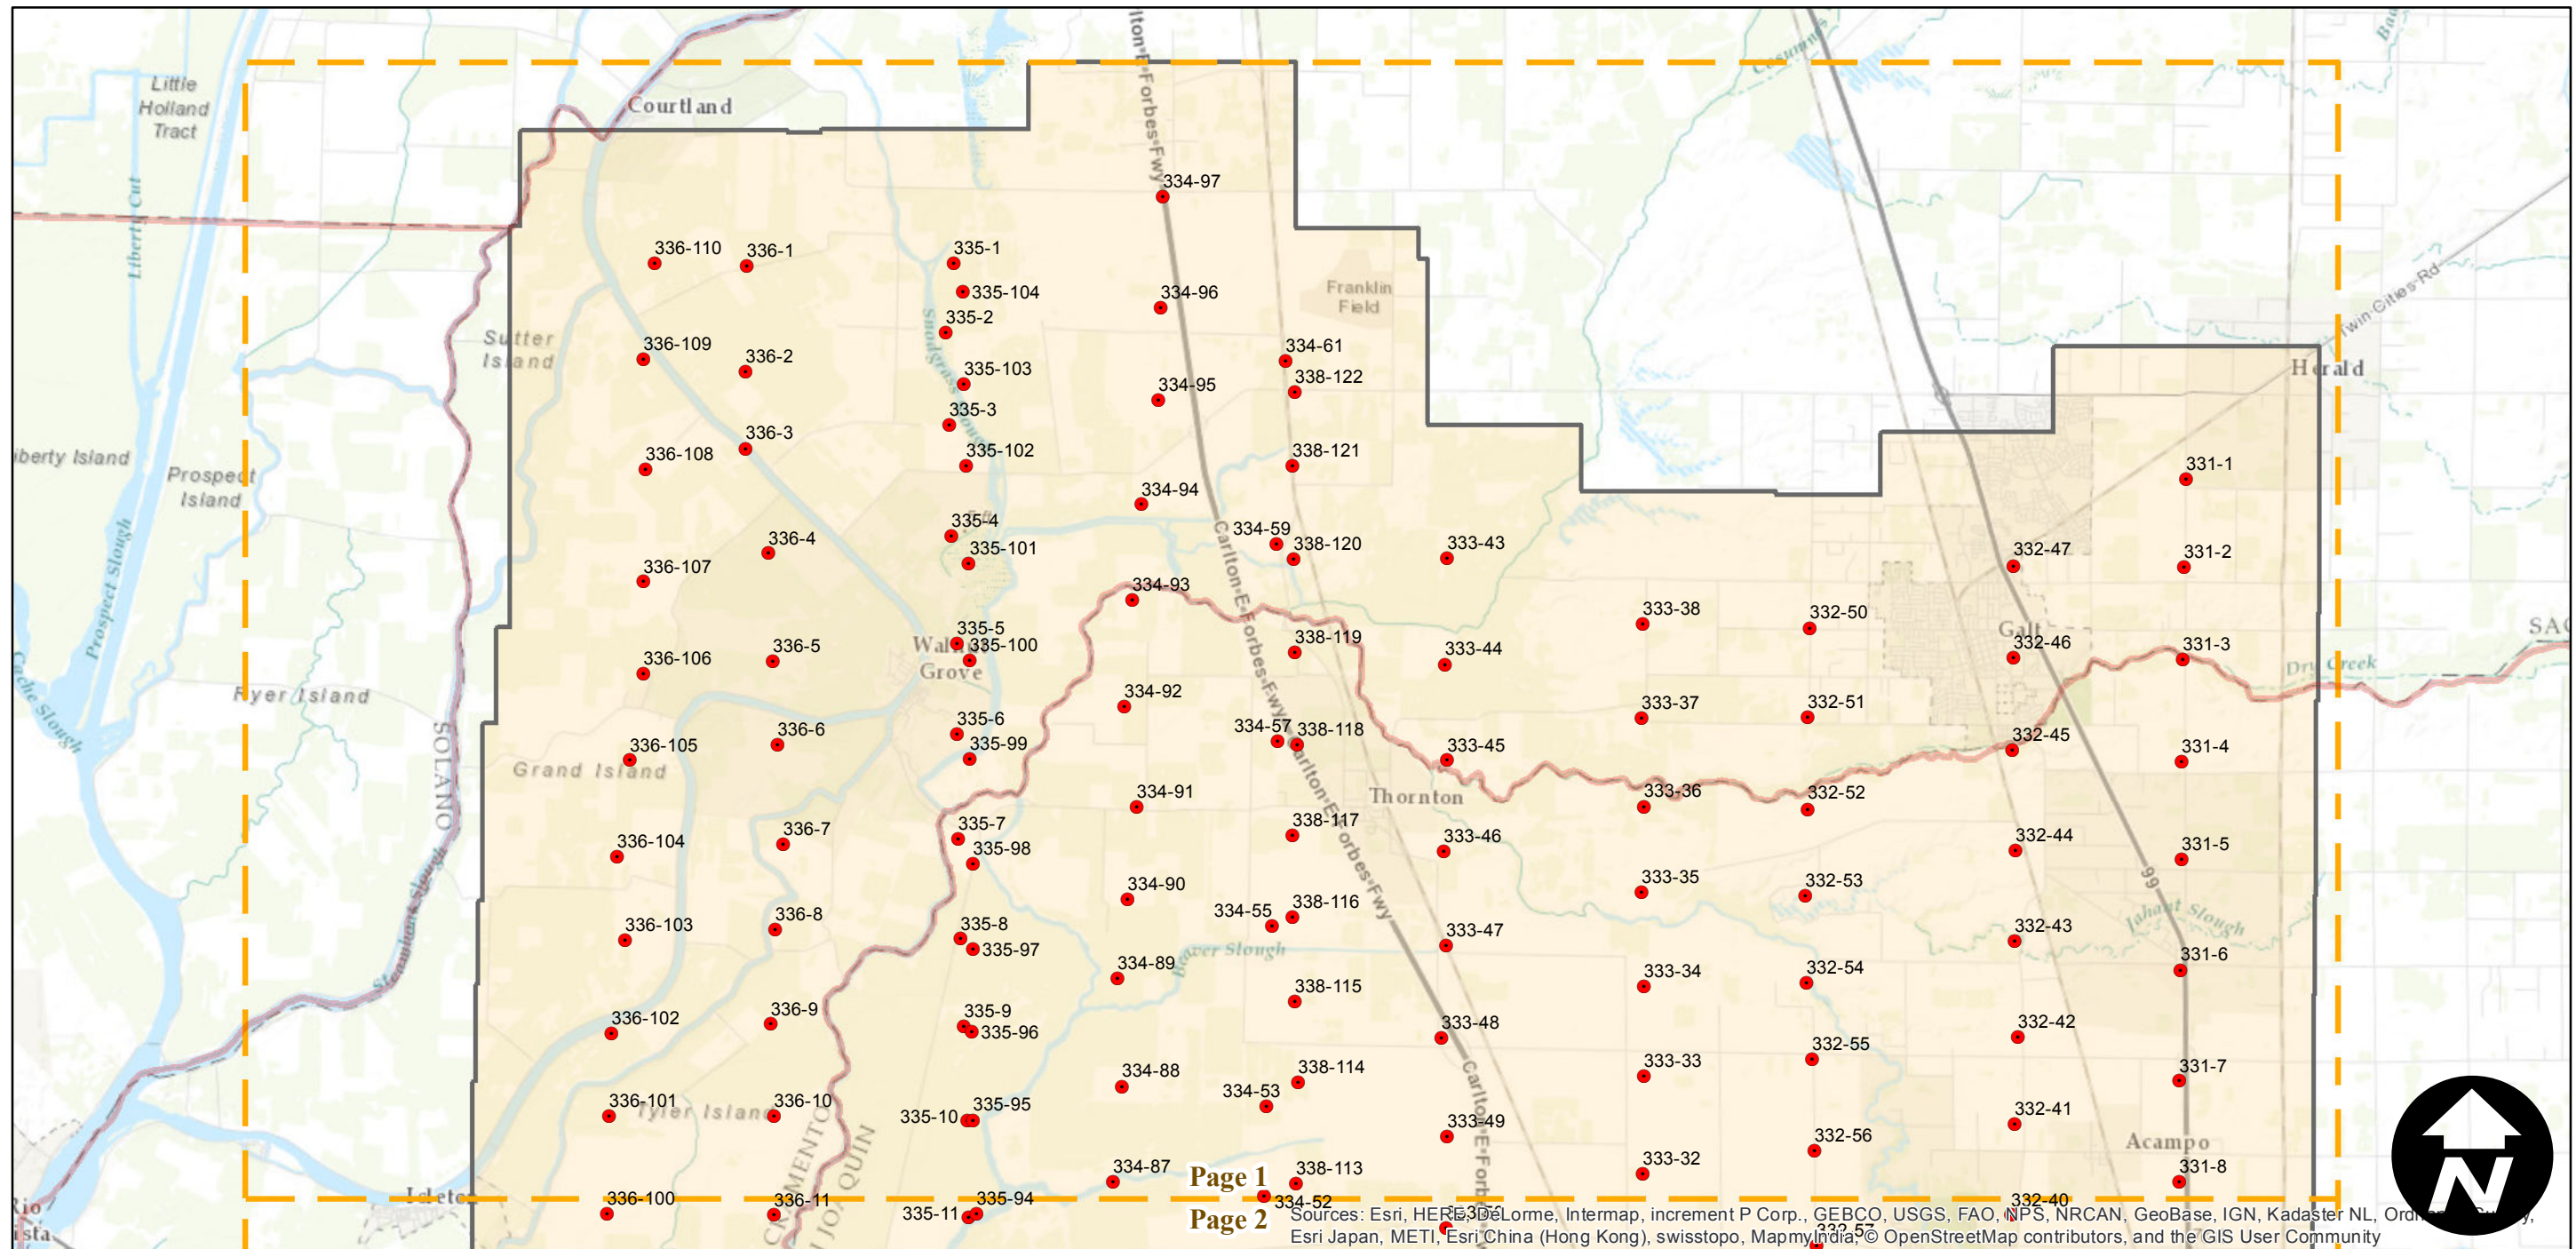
Little Holland Tract
Courtland
Liberty Cut
Sutter Island
iberty Island
Prospect Island
Prospect Slough
Cache Slough
Ryer Island
SOLANO
Grand Island
Steamboat Slough
Tyler Island
Isleton
Rio Vista
SACRAMENTO
SAN JOAQUIN
Walnut Grove
Franklin Field
Thornton
Beaver Slough
Galt
Herald
Twin Cities Rd
Dry Creek
Acampo
Jahant Slough
SAC
Cosumnes
Carlton-E-Forbes-Fwy
99

336-110
336-1
335-1
334-97
335-104
334-96
335-2
336-109
336-2
334-61
335-103
338-122
334-95
335-3
336-108
336-3
335-102
338-121
331-1
334-94
335-4
334-59
338-120
333-43
332-47
331-2
336-107
336-4
335-101
334-93
333-38
332-50
335-5
338-119
333-44
332-46
331-3
336-106
336-5
335-100
334-92
333-37
332-51
335-6
334-57
338-118
333-45
332-45
331-4
336-105
336-6
335-99
334-91
333-36
332-52
335-7
338-117
333-46
332-44
331-5
336-104
336-7
335-98
334-90
333-35
332-53
335-8
334-55
338-116
333-47
332-43
336-103
336-8
335-97
334-89
333-34
332-54
331-6
338-115
335-9
333-48
332-42
336-102
336-9
335-96
334-88
333-33
332-55
338-114
331-7
334-53
336-101
336-10
335-10
335-95
333-49
332-41
332-56
334-87
338-113
333-32
331-8
336-100
336-11
335-11
335-94
334-52
332-40
333-50
332-57

Page 1
Page 2

Sources: Esri, HERE, DeLorme, Intermap, increment P Corp., GEBCO, USGS, FAO, NPS, NRCAN, GeoBase, IGN, Kadaster NL, Ord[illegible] Survey, Esri Japan, METI, Esri China (Hong Kong), swisstopo, MapmyIndia, © OpenStreetMap contributors, and the GIS User Community

N